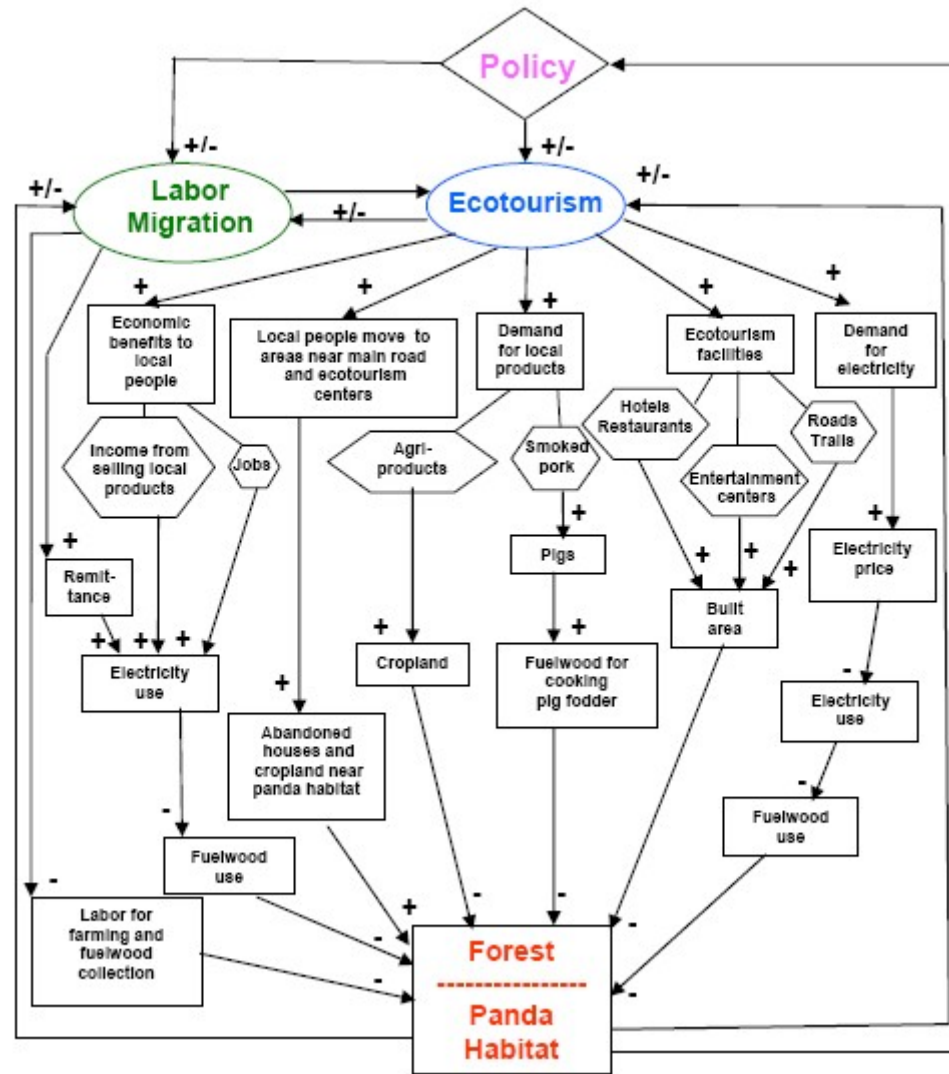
Policy

+/-

+/-

+/-

Labor Migration

+/-

Ecotourism

+/-

+

Economic benefits to local people

+

Local people move to areas near main road and ecotourism centers

+

Demand for local products

+

Ecotourism facilities

+

Demand for electricity

Income from selling local products

Jobs

Agri-products

Smoked pork

Hotels Restaurants

Roads Trails

Entertainment centers

+

Remit-tance

+

Pigs

+ + +

Built area

+

Electricity price

+ + +

Electricity use

+

+

Cropland

+

Fuelwood for cooking pig fodder

-

Electricity use

+

Abandoned houses and cropland near panda habitat

-

Fuelwood use

-

-

Fuelwood use

-

Labor for farming and fuelwood collection

+

-

-

-

-

Forest
---------------
Panda Habitat

-

-